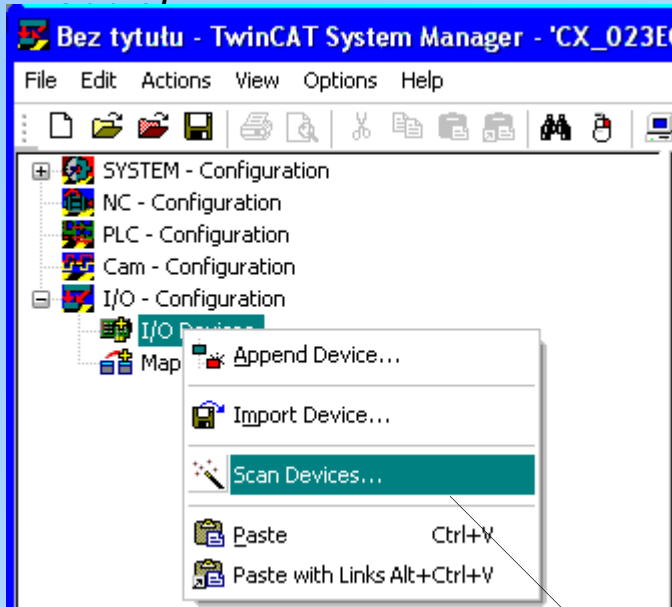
Bez tytułu - TwinCAT System Manager - 'CX_023E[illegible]

File Edit Actions View Options Help

SYSTEM - Configuration
NC - Configuration
PLC - Configuration
Cam - Configuration
I/O - Configuration
I/O Devices
Map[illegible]

Append Device...
Import Device...
Scan Devices...
Paste Ctrl+V
Paste with Links Alt+Ctrl+V